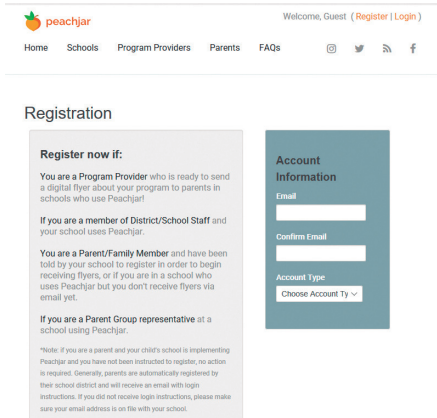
peachjar

Welcome, Guest ( Register | Login )

Home Schools Program Providers Parents FAQs

Registration

Register now if:

You are a Program Provider who is ready to send a digital flyer about your program to parents in schools who use Peachjar!

If you are a member of District/School Staff and your school uses Peachjar.

You are a Parent/Family Member and have been told by your school to register in order to begin receiving flyers, or if you are in a school who uses Peachjar but you don't receive flyers via email yet.

If you are a Parent Group representative at a school using Peachjar.

*Note: if you are a parent and your child's school is implementing Peachjar and you have not been instructed to register, no action is required. Generally, parents are automatically registered by their school district and will receive an email with login instructions. If you did not receive login instructions, please make sure your email address is on file with your school.

Account Information

Email

Confirm Email

Account Type

Choose Account Ty